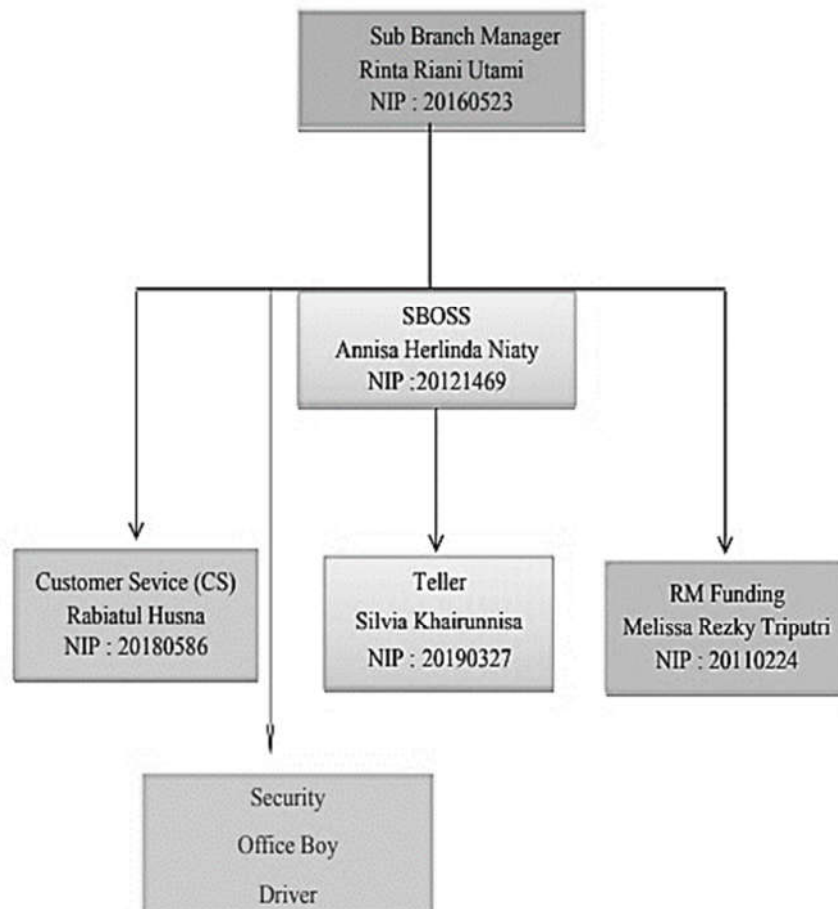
Sub Branch Manager
Rinta Riani Utami
NIP : 20160523

SBOSS
Annisa Herlinda Niaty
NIP :20121469

Customer Sevice (CS)
Rabiatul Husna
NIP : 20180586

Teller
Silvia Khairunnisa
NIP : 20190327

RM Funding
Melissa Rezky Triputri
NIP : 20110224

Security
Office Boy
Driver